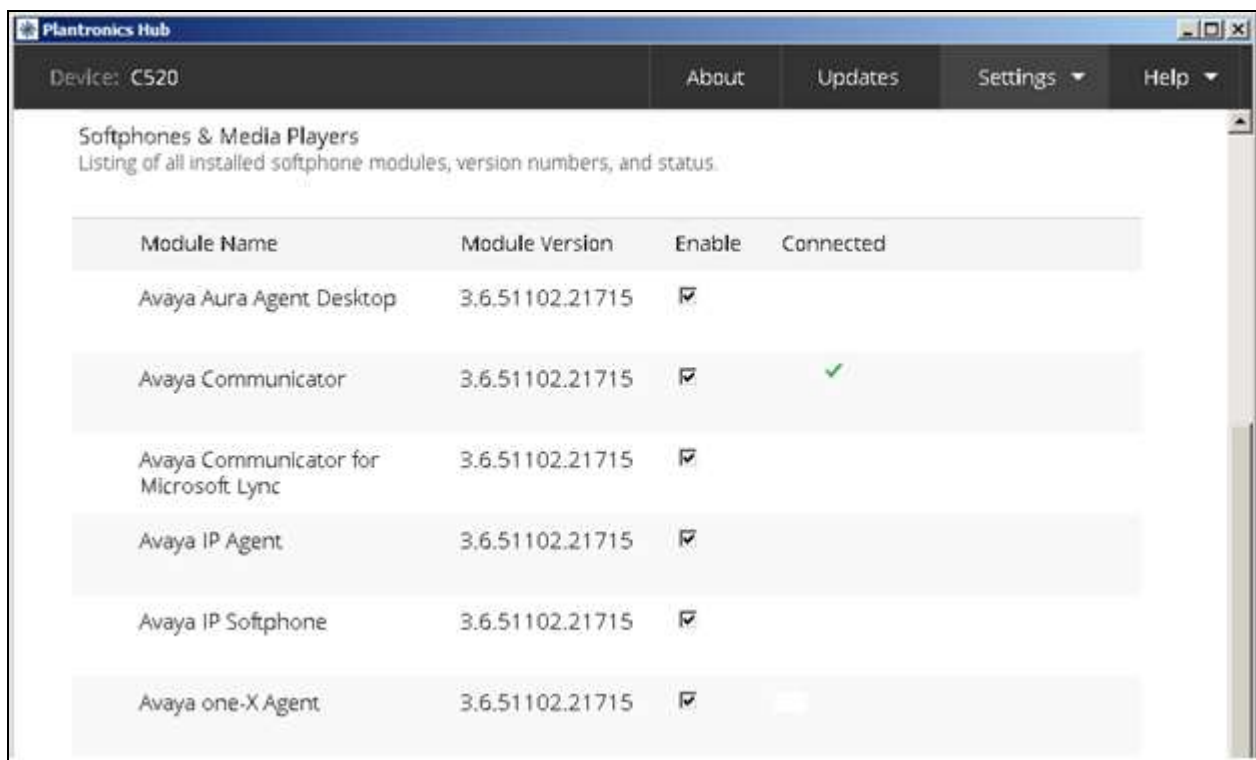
Plantronics Hub

Device: C520

About

Updates

Settings ▾

Help ▾

Softphones & Media Players

Listing of all installed softphone modules, version numbers, and status.

| Module Name | Module Version | Enable | Connected |
|---|---|---|---|
| Avaya Aura Agent Desktop | 3.6.51102.21715 | ☑ | |
| Avaya Communicator | 3.6.51102.21715 | ☑ | ✓ |
| Avaya Communicator for Microsoft Lync | 3.6.51102.21715 | ☑ | |
| Avaya IP Agent | 3.6.51102.21715 | ☑ | |
| Avaya IP Softphone | 3.6.51102.21715 | ☑ | |
| Avaya one-X Agent | 3.6.51102.21715 | ☑ | |